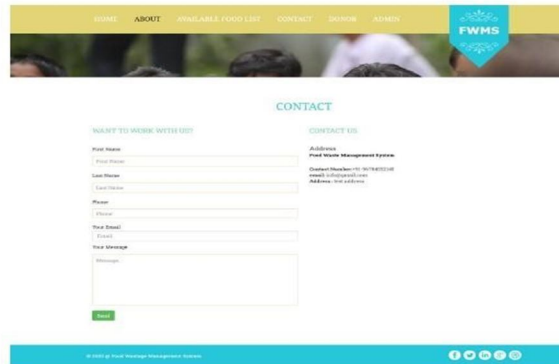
HOME ABOUT AVAILABLE FOOD LIST CONTACT DONOR ADMIN

FWMS

CONTACT

WANT TO WORK WITH US?

First Name

First Name

Last Name

Last Name

Phone

Phone

Your Email

Email

Your Message

Message

Send

CONTACT US

Address

Food Waste Management System

Contact Number: +91 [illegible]

email: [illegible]@gmail.com

Address : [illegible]

© 2021 @ Food Wastage Management System